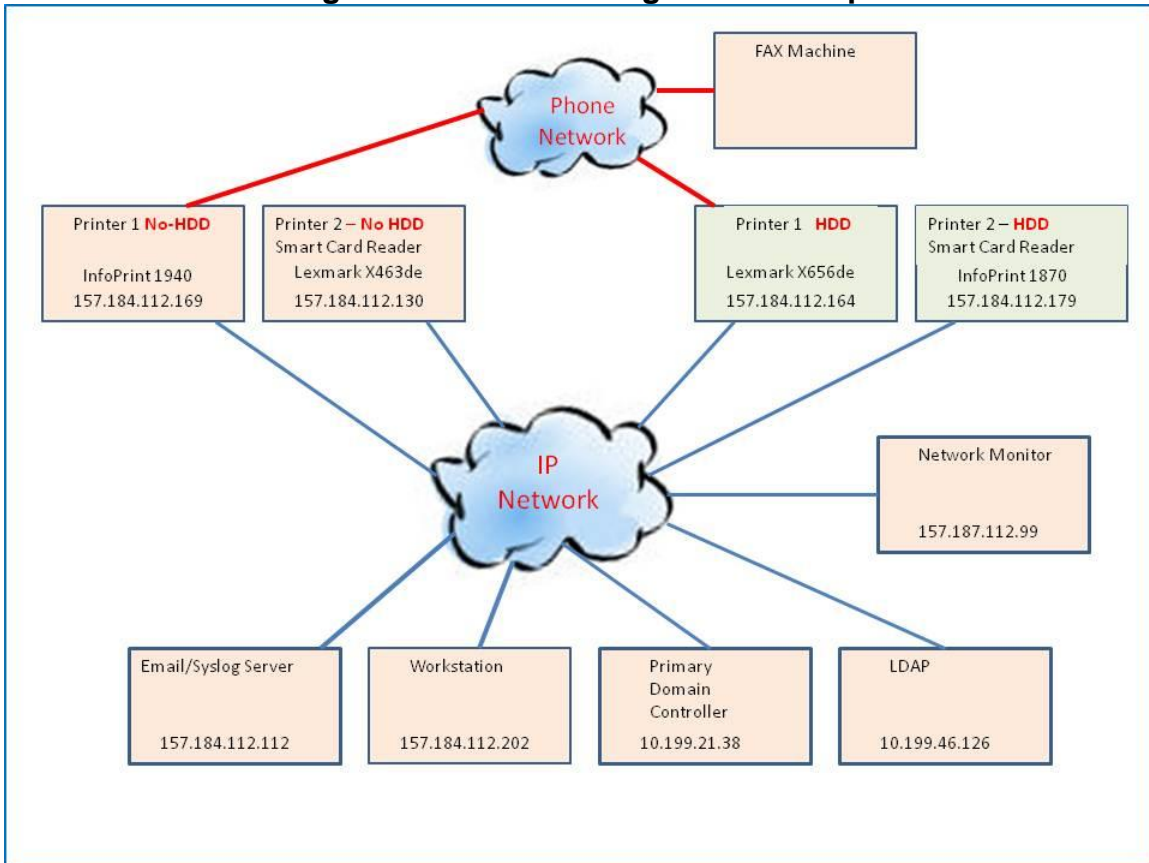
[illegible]

FAX Machine

Phone Network

Printer 1 No-HDD

InfoPrint 1940
157.184.112.169

Printer 2 – No HDD
Smart Card Reader
Lexmark X463de
157.184.112.130

Printer 1 HDD

Lexmark X656de
157.184.112.164

Printer 2 – HDD
Smart Card Reader
InfoPrint 1870
157.184.112.179

IP Network

Network Monitor

157.187.112.99

Email/Syslog Server

157.184.112.112

Workstation

157.184.112.202

Primary Domain Controller

10.199.21.38

LDAP

10.199.46.126